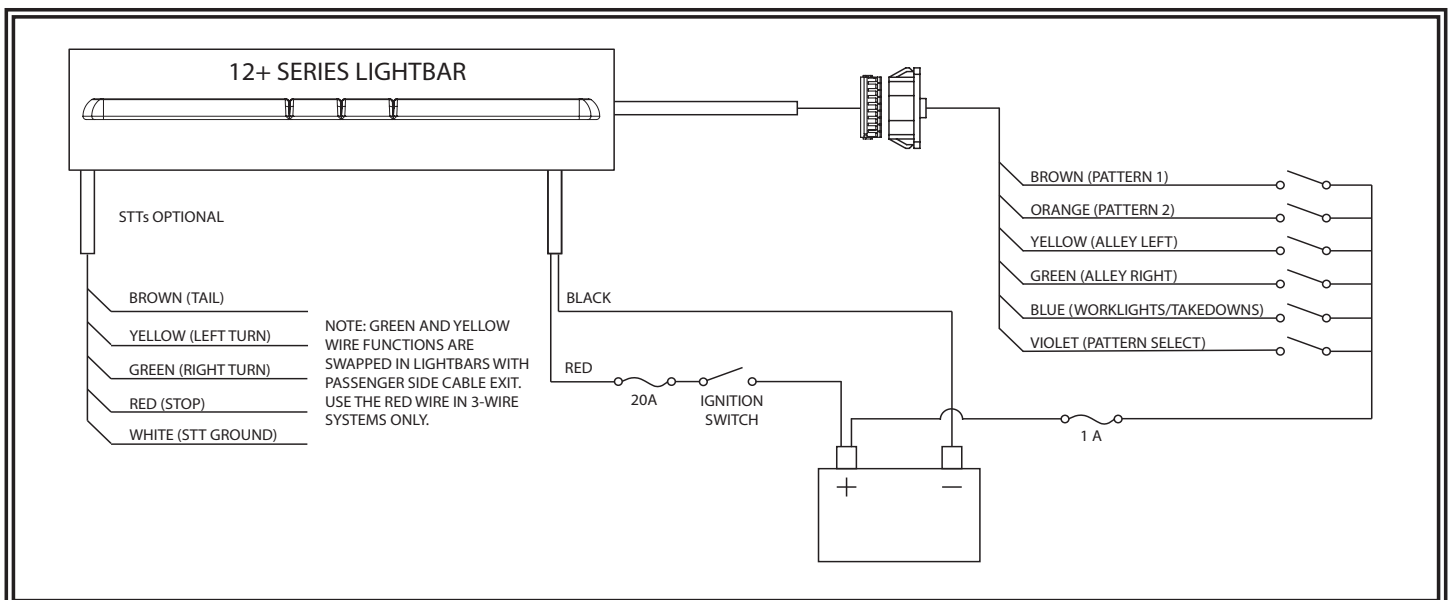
12+ SERIES LIGHTBAR

STTs OPTIONAL

BROWN (TAIL)
YELLOW (LEFT TURN)
GREEN (RIGHT TURN)
RED (STOP)
WHITE (STT GROUND)

NOTE: GREEN AND YELLOW WIRE FUNCTIONS ARE SWAPPED IN LIGHTBARS WITH PASSENGER SIDE CABLE EXIT. USE THE RED WIRE IN 3-WIRE SYSTEMS ONLY.

BLACK

RED

20A

IGNITION SWITCH

+

—

1 A

BROWN (PATTERN 1)
ORANGE (PATTERN 2)
YELLOW (ALLEY LEFT)
GREEN (ALLEY RIGHT)
BLUE (WORKLIGHTS/TAKEDOWNS)
VIOLET (PATTERN SELECT)